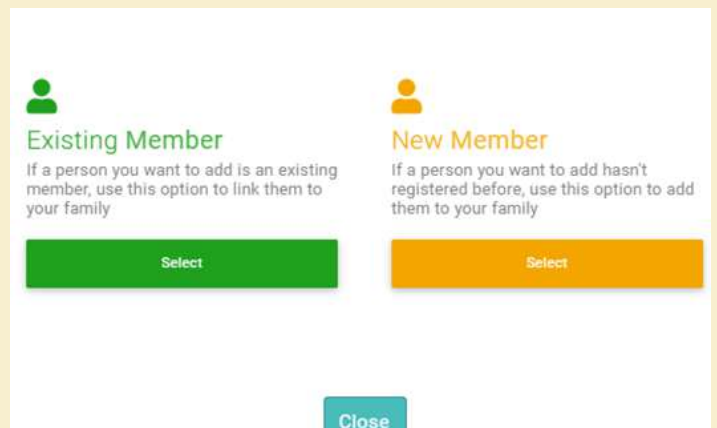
Existing Member

If a person you want to add is an existing member, use this option to link them to your family

Select

New Member

If a person you want to add hasn't registered before, use this option to add them to your family

Select

Close